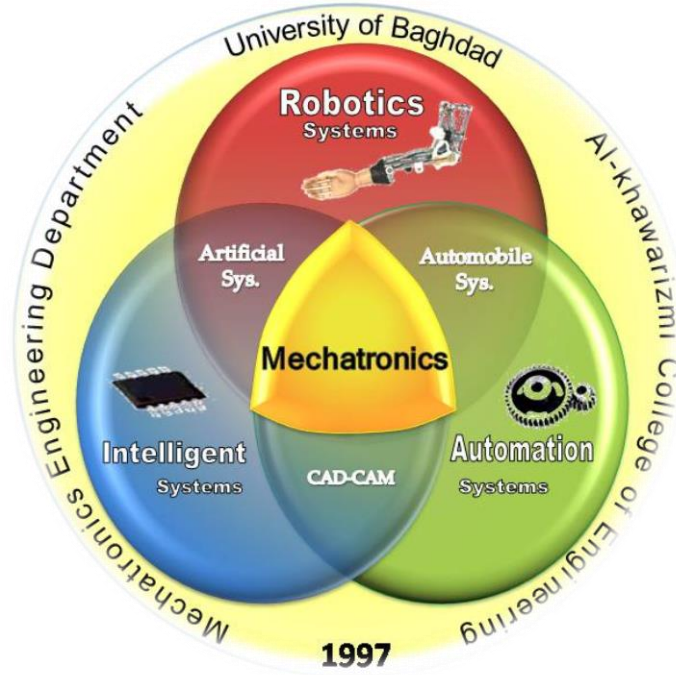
University of Baghdad

Al-khawarizmi College of Engineering

Mechatronics Engineering Department

1997

Robotics
Systems

Artificial
Sys.

Automobile
Sys.

Mechatronics

Intelligent
Systems

CAD-CAM

Automation
Systems